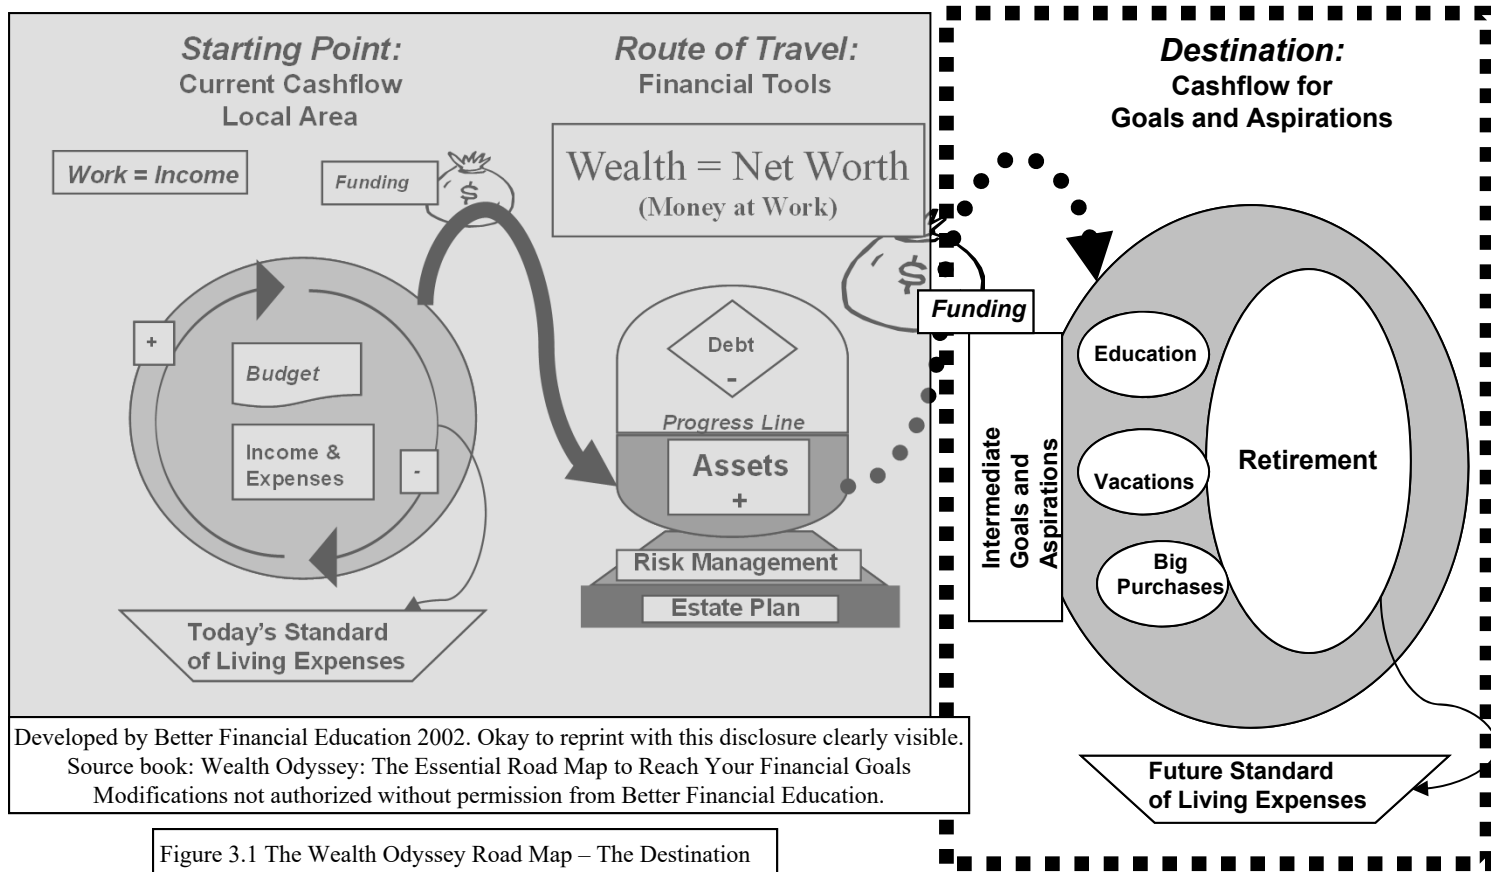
Starting Point:
Current Cashflow
Local Area

Route of Travel:
Financial Tools

Destination:
Cashflow for
Goals and Aspirations

Work = Income

Funding

$

Wealth = Net Worth
(Money at Work)

$

Funding

+

Budget

Income & Expenses

-

Debt
-

Progress Line

Assets
+

Risk Management

Estate Plan

Today's Standard of Living Expenses

Intermediate Goals and Aspirations

Education

Vacations

Big Purchases

Retirement

Future Standard of Living Expenses

Developed by Better Financial Education 2002. Okay to reprint with this disclosure clearly visible.
Source book: Wealth Odyssey: The Essential Road Map to Reach Your Financial Goals
Modifications not authorized without permission from Better Financial Education.

Figure 3.1 The Wealth Odyssey Road Map – The Destination